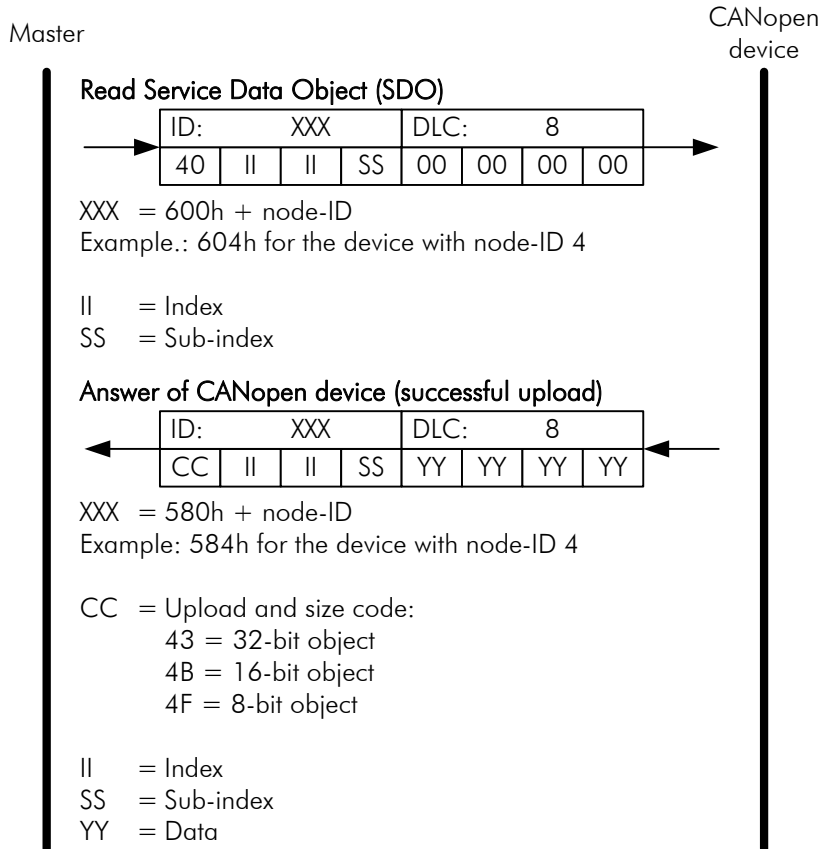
Master

CANopen device

Read Service Data Object (SDO)

| ID: | | XXX | | DLC: | | 8 | |
|---|---|---|---|---|---|---|---|
| 40 | II | II | SS | 00 | 00 | 00 | 00 |

XXX = 600h + node-ID
Example.: 604h for the device with node-ID 4

II = Index
SS = Sub-index

Answer of CANopen device (successful upload)

| ID: | | XXX | | DLC: | | 8 | |
|---|---|---|---|---|---|---|---|
| CC | II | II | SS | YY | YY | YY | YY |

XXX = 580h + node-ID
Example: 584h for the device with node-ID 4

CC = Upload and size code:
43 = 32-bit object
4B = 16-bit object
4F = 8-bit object

II = Index
SS = Sub-index
YY = Data